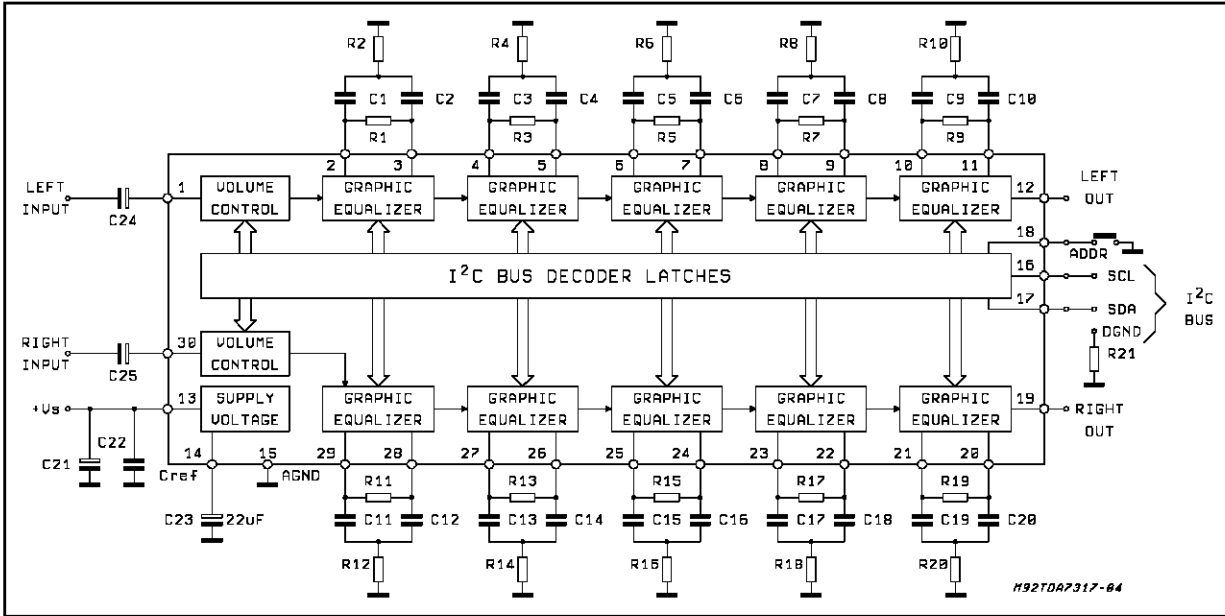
R2 R4 R6 R8 R10

C1 C2 C3 C4 C5 C6 C7 C8 C9 C10

R1 R3 R5 R7 R9

2 3 4 5 6 7 8 9 10 11

LEFT INPUT 1 C24

VOLUME CONTROL

GRAPHIC EQUALIZER

GRAPHIC EQUALIZER

GRAPHIC EQUALIZER

GRAPHIC EQUALIZER

GRAPHIC EQUALIZER

12 LEFT OUT

18 ADDR

$I^2C$ BUS DECODER LATCHES

16 SCL

17 SDA

$I^2C$ BUS

DGND

R21

RIGHT INPUT C25 30

VOLUME CONTROL

GRAPHIC EQUALIZER

GRAPHIC EQUALIZER

GRAPHIC EQUALIZER

GRAPHIC EQUALIZER

GRAPHIC EQUALIZER

+Vs 13 SUPPLY VOLTAGE

19 RIGHT OUT

C22 C21 Cref 14 15 AGND 29 28 27 26 25 24 23 22 21 20

R11 R13 R15 R17 R19

C11 C12 C13 C14 C15 C16 C17 C18 C19 C20

C23 22uF

R12 R14 R16 R18 R20

M92TDA7317-04